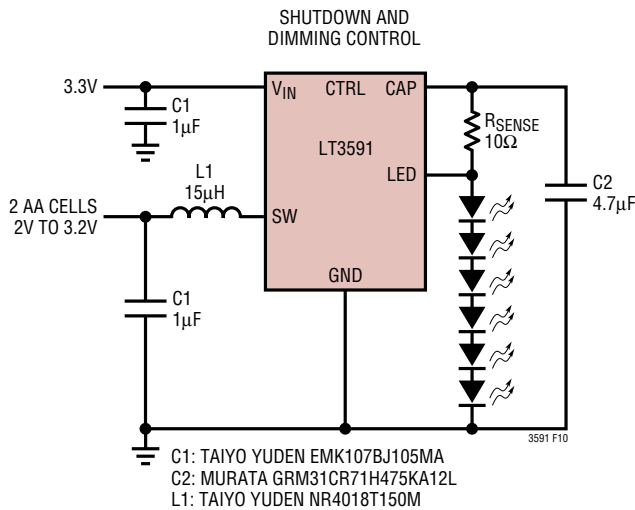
SHUTDOWN AND DIMMING CONTROL

3.3V

$V_{IN}$

CTRL

CAP

C1
1μF

$R_{SENSE}$
10Ω

LT3591

LED

L1
15μH

C2
4.7μF

2 AA CELLS
2V TO 3.2V

SW

GND

C1
1μF

3591 F10

C1: TAIYO YUDEN EMK107BJ105MA
C2: MURATA GRM31CR71H475KA12L
L1: TAIYO YUDEN NR4018T150M